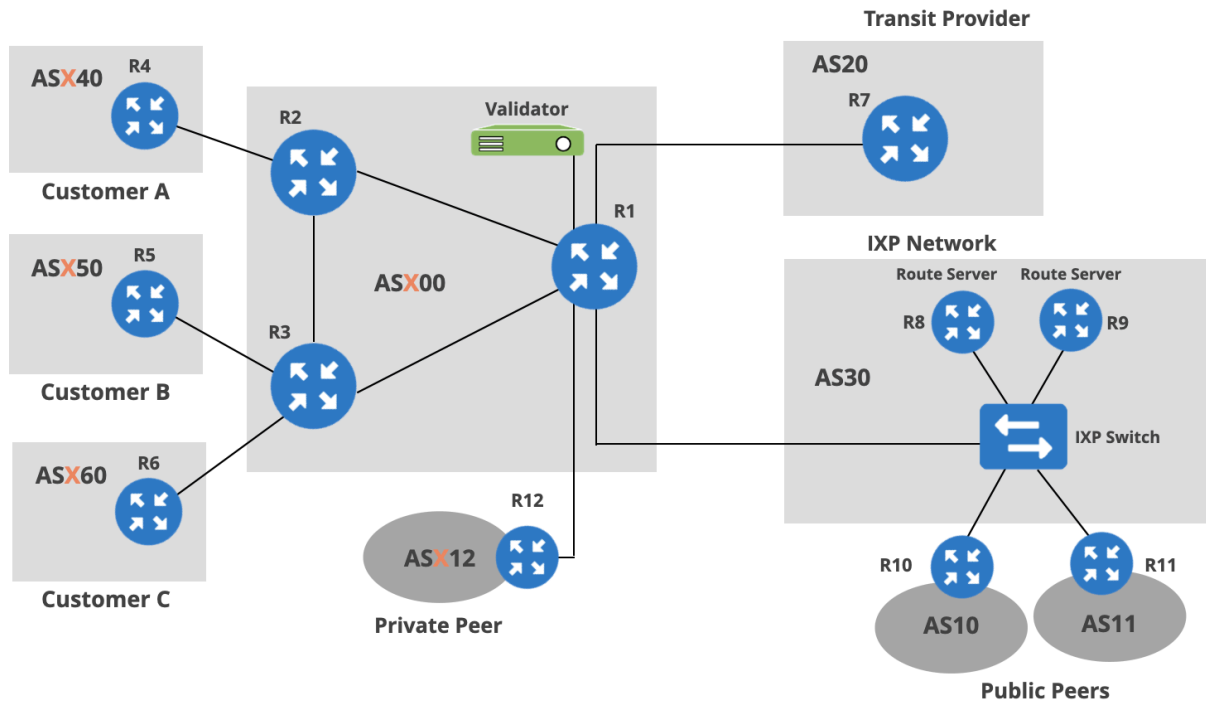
Transit Provider

ASX40
R4
Customer A

ASX50
R5
Customer B

ASX60
R6
Customer C

Validator
R2
R3
R1
ASX00

AS20
R7

IXP Network
Route Server
Route Server
R8
R9
AS30
IXP Switch

R12
ASX12
Private Peer

R10
R11
AS10
AS11
Public Peers